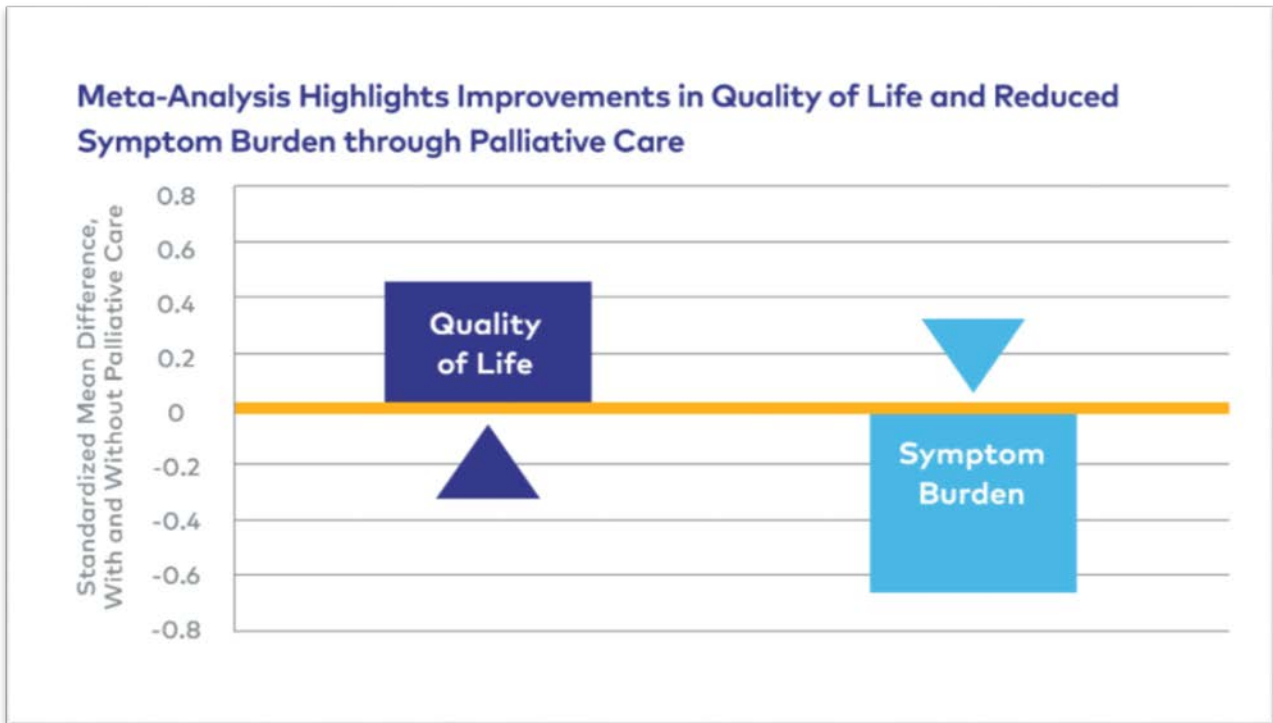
Meta-Analysis Highlights Improvements in Quality of Life and Reduced Symptom Burden through Palliative Care

Standardized Mean Difference, With and Without Palliative Care

0.8
0.6
0.4
0.2
0
-0.2
-0.4
-0.6
-0.8

Quality of Life

Symptom Burden